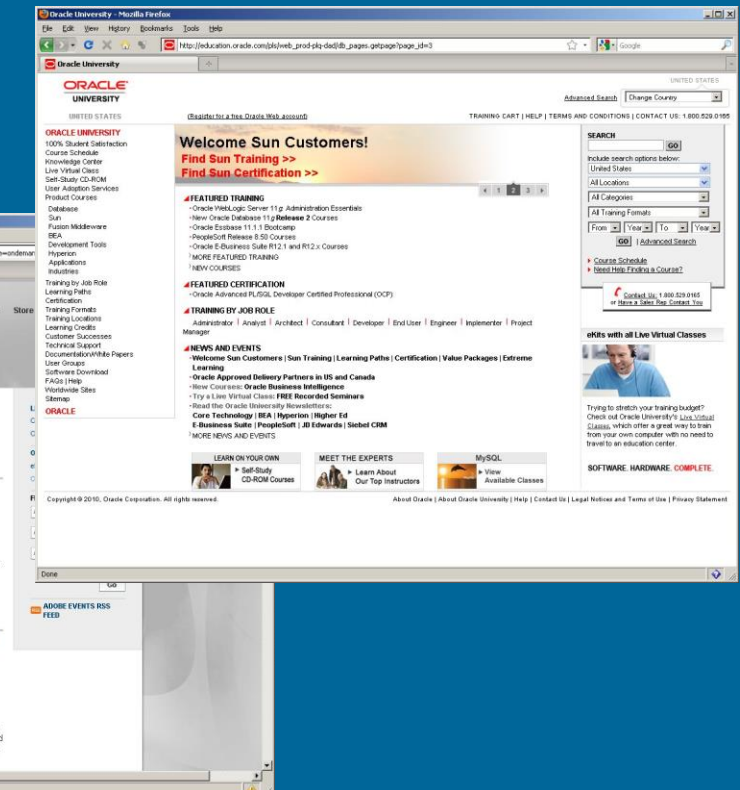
Oracle University - Mozilla Firefox

File Edit View History Bookmarks Tools Help

http://education.oracle.com/pls/web_prod-plq-dad/db_pages.getpage?page_id=3

Google

Oracle University

ORACLE UNIVERSITY

UNITED STATES

Advanced Search Change Country

UNITED STATES

(Register for a free Oracle Web account)

TRAINING CART | HELP | TERMS AND CONDITIONS | CONTACT US: 1.800.529.0165

ORACLE UNIVERSITY
100% Student Satisfaction
Course Schedule
Knowledge Center
Live Virtual Class
Self-Study CD-ROM
User Adoption Services
Product Courses
Database
Sun
Fusion Middleware
BEA
Development Tools
Hyperion
Applications
Industries
Training by Job Role
Learning Paths
Certification
Training Formats
Training Locations
Learning Credits
Customer Successes
Technical Support
Documentation/White Papers
User Groups
Software Download
FAQs | Help
Worldwide Sites
Sitemap
ORACLE

Welcome Sun Customers!
Find Sun Training >>
Find Sun Certification >>

1 2 3

FEATURED TRAINING
- Oracle WebLogic Server 11g: Administration Essentials
- New Oracle Database 11g Release 2 Courses
- Oracle Essbase 11.1.1 Bootcamp
- PeopleSoft Release 8.50 Courses
- Oracle E-Business Suite R12.1 and R12.x Courses
MORE FEATURED TRAINING
NEW COURSES

FEATURED CERTIFICATION
- Oracle Advanced PL/SQL Developer Certified Professional (OCP)

TRAINING BY JOB ROLE
Administrator | Analyst | Architect | Consultant | Developer | End User | Engineer | Implementer | Project Manager

NEWS AND EVENTS
- Welcome Sun Customers | Sun Training | Learning Paths | Certification | Value Packages | Extreme Learning
- Oracle Approved Delivery Partners in US and Canada
- New Courses: Oracle Business Intelligence
- Try a Live Virtual Class: FREE Recorded Seminars
- Read the Oracle University Newsletters:
Core Technology | BEA | Hyperion | Higher Ed
E-Business Suite | PeopleSoft | JD Edwards | Siebel CRM
MORE NEWS AND EVENTS

LEARN ON YOUR OWN
Self-Study CD-ROM Courses

MEET THE EXPERTS
Learn About Our Top Instructors

MySQL
View Available Classes

SEARCH
GO
Include search options below:
United States
All Locations
All Categories
All Training Formats
From Year To Year
GO | Advanced Search

Course Schedule
Need Help Finding a Course?

Contact Us: 1.800.529.0165
or Have a Sales Rep Contact You

eKits with all Live Virtual Classes

Trying to stretch your training budget? Check out Oracle University's Live Virtual Classes, which offer a great way to train from your computer with no need to travel to an education center.

SOFTWARE. HARDWARE. COMPLETE.

Copyright © 2010, Oracle Corporation. All rights reserved.

About Oracle | About Oracle University | Help | Contact Us | Legal Notices and Terms of Use | Privacy Statement

Done

=ondemar
Store

Go

ADOBE EVENTS RSS FEED